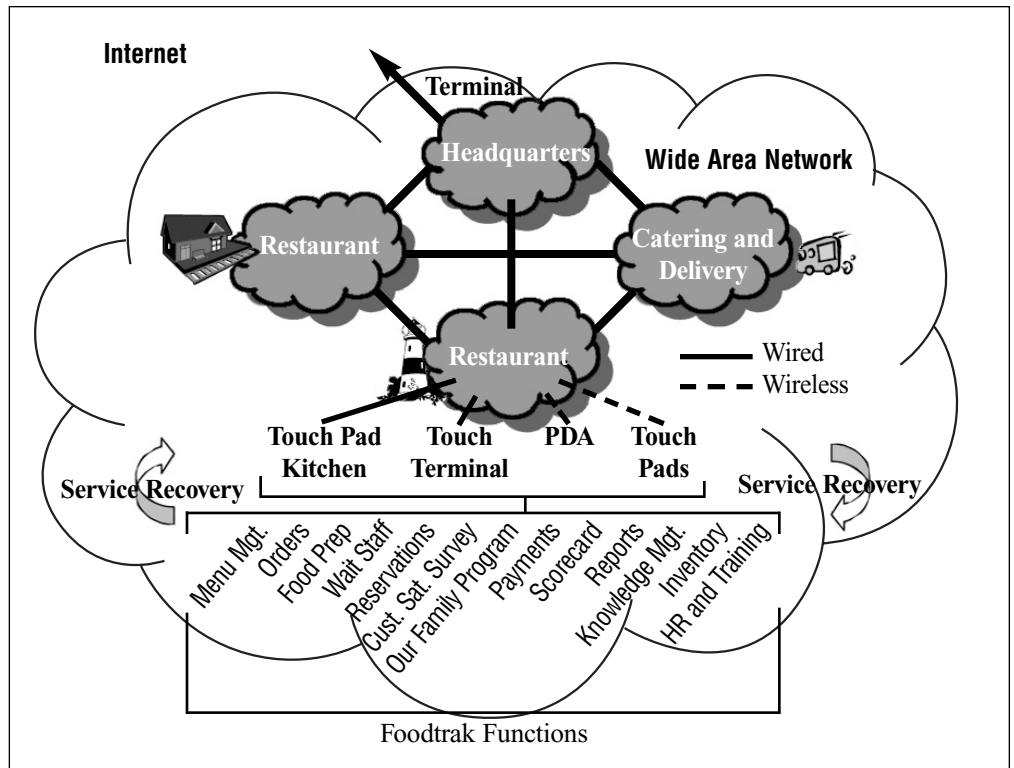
Internet

Terminal

Headquarters

Wide Area Network

Restaurant

Catering and Delivery

Restaurant

Wired
Wireless

Touch Pad Kitchen

Touch Terminal

PDA

Touch Pads

Service Recovery

Service Recovery

Menu Mgt.
Orders
Food Prep
Wait Staff
Reservations
Cust. Sat. Survey
Our Family Program
Payments
Scorecard
Reports
Knowledge Mgt.
Inventory
HR and Training

Foodtrak Functions